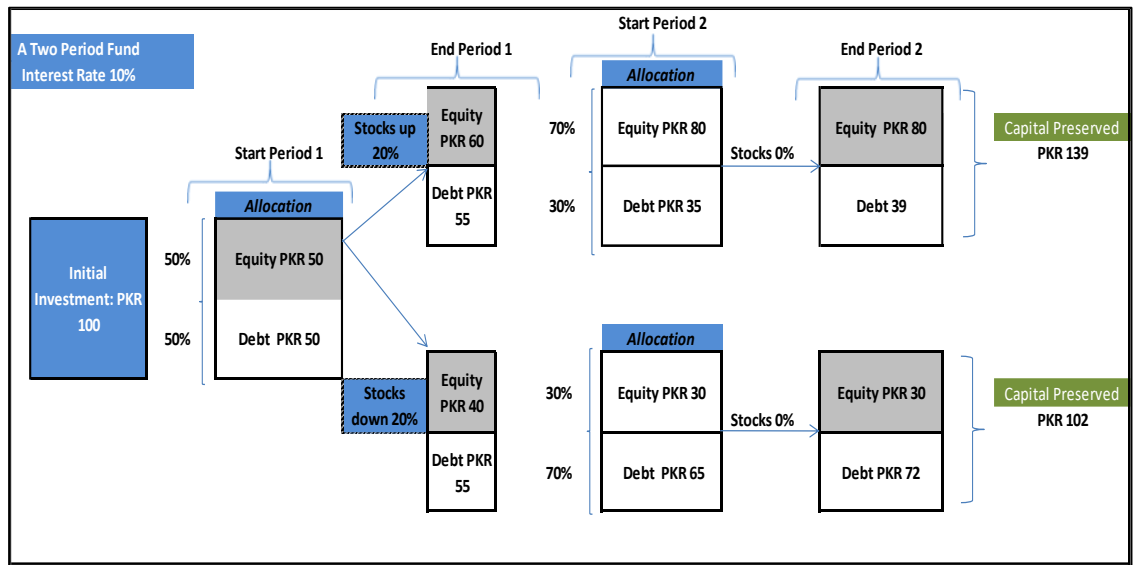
A Two Period Fund
Interest Rate 10%

Initial Investment: PKR 100

Start Period 1

Allocation

50%
Equity PKR 50

50%
Debt PKR 50

End Period 1

Stocks up 20%

Equity PKR 60

Debt PKR 55

Stocks down 20%

Equity PKR 40

Debt PKR 55

Start Period 2

Allocation

70%
Equity PKR 80

30%
Debt PKR 35

Stocks 0%

End Period 2

Equity PKR 80

Debt 39

Capital Preserved
PKR 139

Allocation

30%
Equity PKR 30

70%
Debt PKR 65

Stocks 0%

Equity PKR 30

Debt PKR 72

Capital Preserved
PKR 102